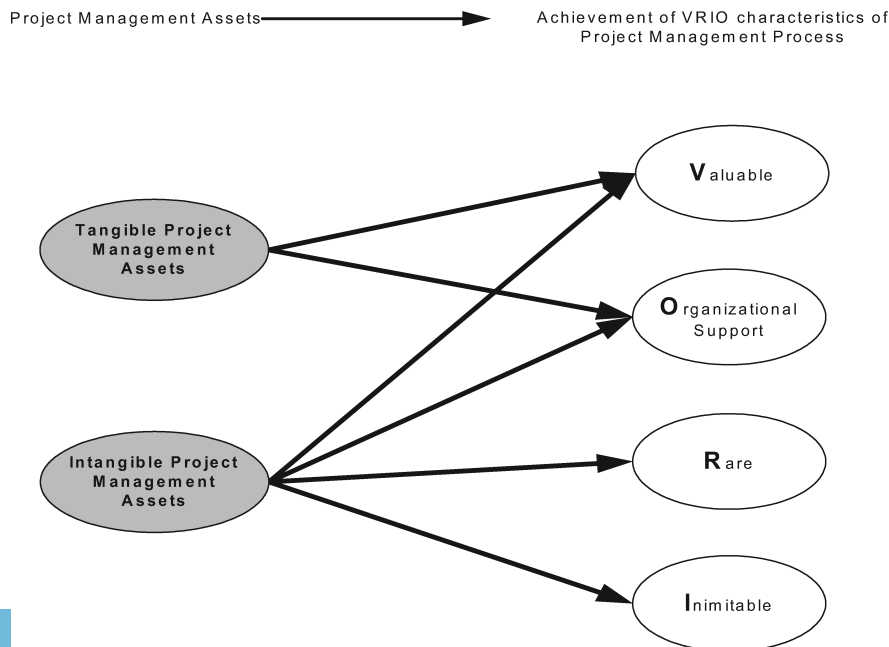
Project Management Assets

Achievement of VRIO characteristics of Project Management Process

Tangible Project Management Assets

Intangible Project Management Assets

Valuable

Organizational Support

Rare

Inimitable